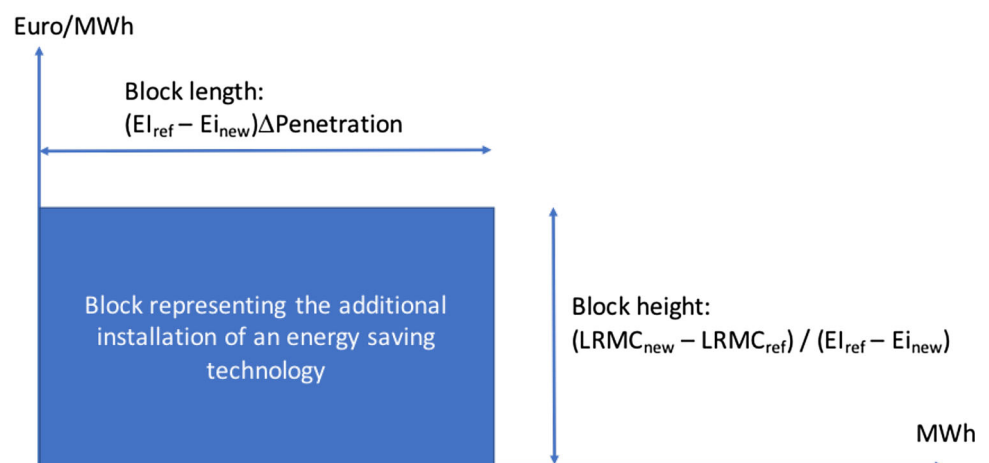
Euro/MWh

Block length:
$(EI_{ref} – Ei_{new})\Delta$Penetration

Block representing the additional installation of an energy saving technology

Block height:
$(LRMC_{new} – LRMC_{ref}) / (EI_{ref} – Ei_{new})$

MWh